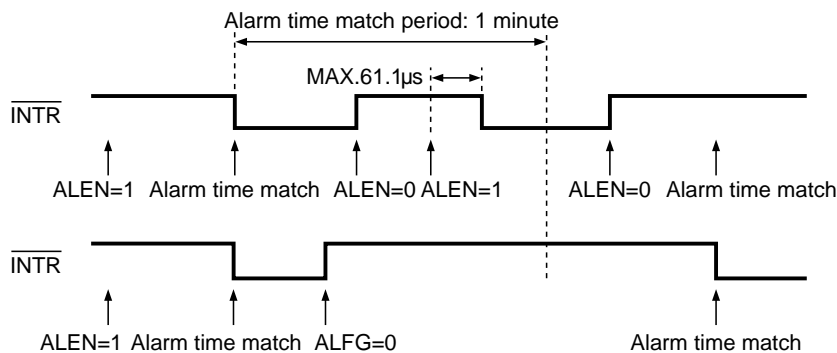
Alarm time match period: 1 minute

MAX.61.1µs

$\overline{\text{INTR}}$

ALEN=1 Alarm time match ALEN=0 ALEN=1 ALEN=0 Alarm time match

$\overline{\text{INTR}}$

ALEN=1 Alarm time match ALFG=0 Alarm time match